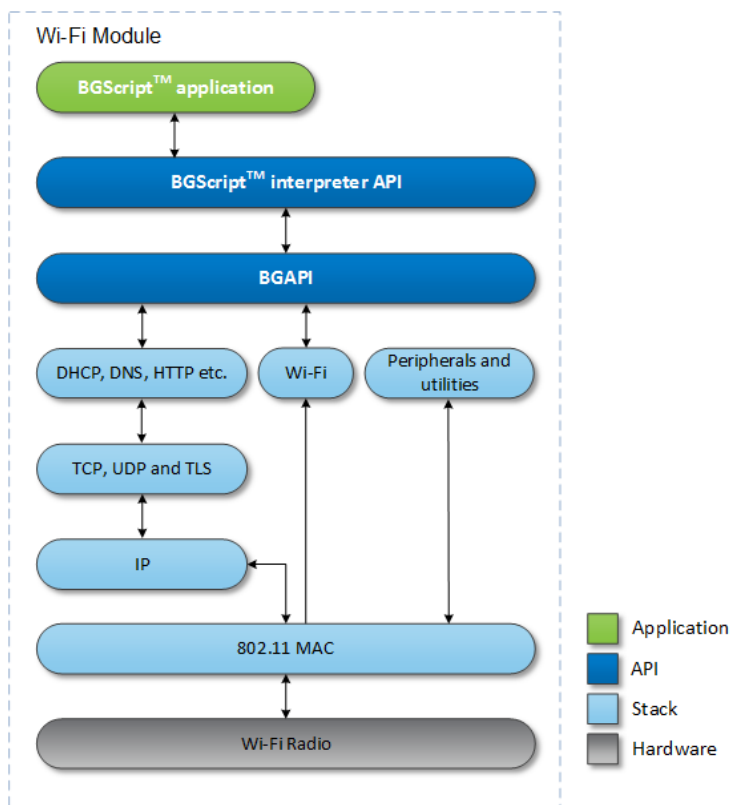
Wi-Fi Module

BGScript$^{TM}$ application

BGScript$^{TM}$ interpreter API

BGAPI

DHCP, DNS, HTTP etc.

Wi-Fi

Peripherals and utilities

TCP, UDP and TLS

IP

802.11 MAC

Wi-Fi Radio

Application

API

Stack

Hardware